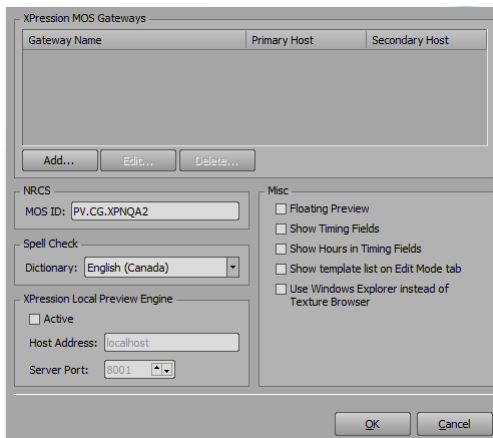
XPression MOS Gateways

| Gateway Name | Primary Host | Secondary Host |
|---|---|---|

Add... Edit... Delete...

NRCS
MOS ID: PV.CG.XPNQA2

Spell Check
Dictionary: English (Canada)

XPression Local Preview Engine
Active
Host Address: localhost
Server Port: 8001

Misc
Floating Preview
Show Timing Fields
Show Hours in Timing Fields
Show template list on Edit Mode tab
Use Windows Explorer instead of Texture Browser

OK Cancel